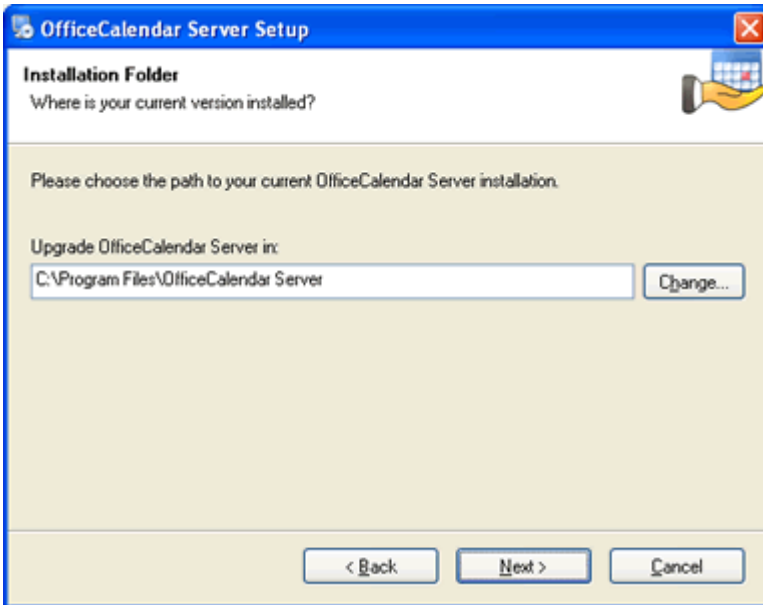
OfficeCalendar Server Setup

Installation Folder
Where is your current version installed?

Please choose the path to your current OfficeCalendar Server installation.

Upgrade OfficeCalendar Server in:

C:\Program Files\OfficeCalendar Server

Change...

< Back

Next >

Cancel